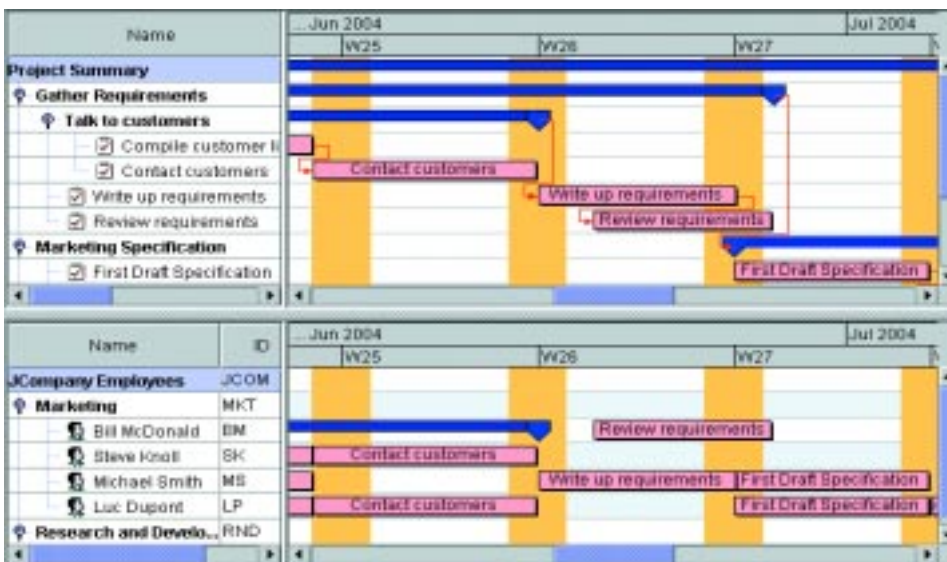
| Name |
|---|
| Project Summary |
| Gather Requirements |
| Talk to customers |
| Compile customer li |
| Contact customers |
| Write up requirements |
| Review requirements |
| Marketing Specification |
| First Draft Specification |

...Jun 2004 Jul 2004
W25 W26 W27

Contact customers
Write up requirements
Review requirements
First Draft Specification

| Name | ID |
|---|---|
| JCompany Employees | JCOM |
| Marketing | MKT |
| Bill McDonald | BM |
| Steve Knoll | SK |
| Michael Smith | MS |
| Luc Dupont | LP |
| Research and Develo... | RND |

...Jun 2004 Jul 2004
W25 W26 W27

Review requirements
Contact customers
Write up requirements
First Draft Specification
Contact customers
First Draft Specification